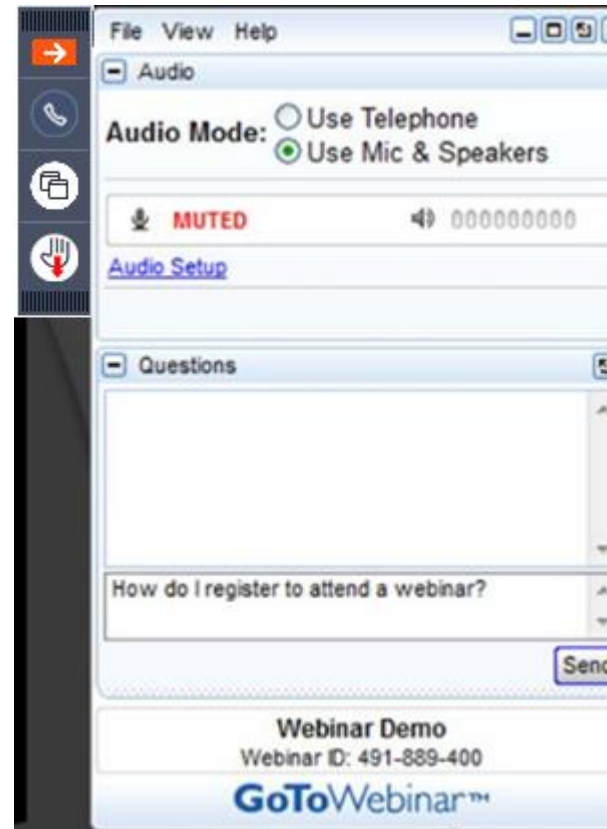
File View Help

Audio

Audio Mode: Use Telephone
Use Mic & Speakers

MUTED 000000000

Audio Setup

Questions

How do I register to attend a webinar?

Senc

Webinar Demo
Webinar ID: 491-889-400

GoToWebinar™